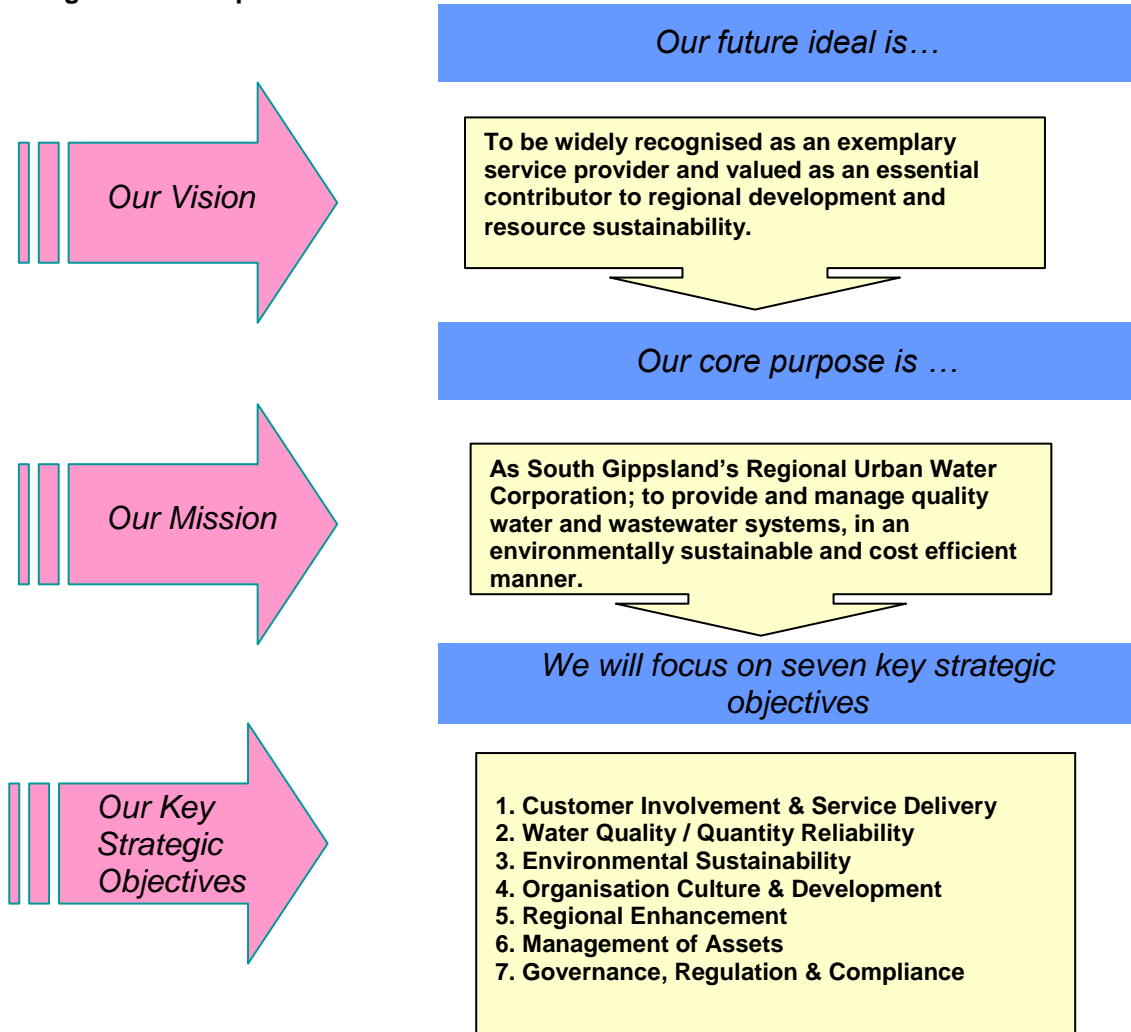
Our future ideal is…

Our Vision

To be widely recognised as an exemplary service provider and valued as an essential contributor to regional development and resource sustainability.

Our core purpose is …

Our Mission

As South Gippsland's Regional Urban Water Corporation; to provide and manage quality water and wastewater systems, in an environmentally sustainable and cost efficient manner.

We will focus on seven key strategic objectives

Our Key Strategic Objectives

1. Customer Involvement & Service Delivery
2. Water Quality / Quantity Reliability
3. Environmental Sustainability
4. Organisation Culture & Development
5. Regional Enhancement
6. Management of Assets
7. Governance, Regulation & Compliance